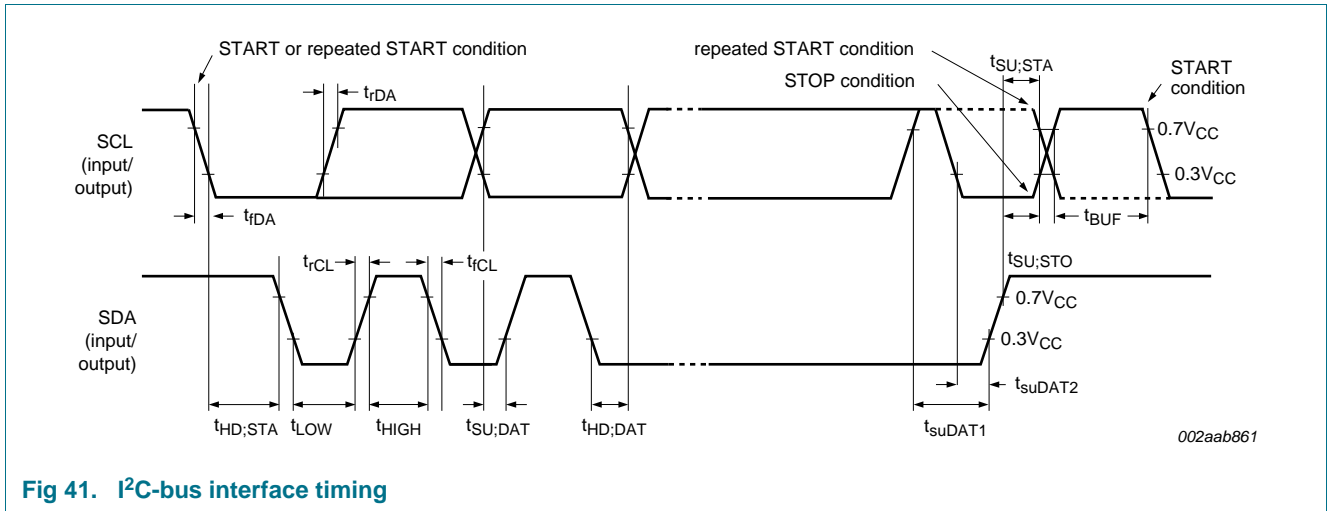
START or repeated START condition

repeated START condition

$t_{SU;STA}$

STOP condition

START condition

$t_{rDA}$

SCL (input/ output)

$0.7V_{CC}$

$0.3V_{CC}$

$t_{fDA}$

$t_{BUF}$

$t_{rCL}$

$t_{fCL}$

$t_{SU;STO}$

SDA (input/ output)

$0.7V_{CC}$

$0.3V_{CC}$

$t_{suDAT2}$

$t_{HD;STA}$ $t_{LOW}$ $t_{HIGH}$ $t_{SU;DAT}$ $t_{HD;DAT}$ $t_{suDAT1}$

002aab861

Fig 41. I$^2$C-bus interface timing